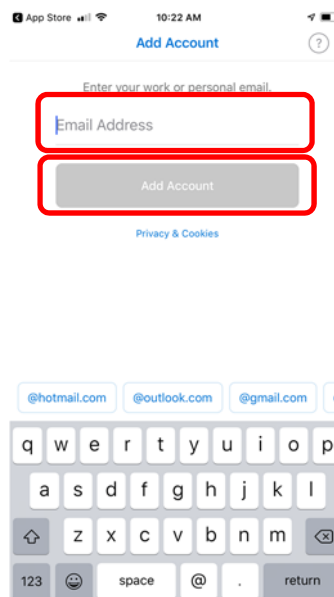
App Store 10:22 AM
Add Account ?
Enter your work or personal email.
Email Address
Add Account
Privacy & Cookies
@hotmail.com @outlook.com @gmail.com
q w e r t y u i o p
a s d f g h j k l
z x c v b n m
123 space @ . return